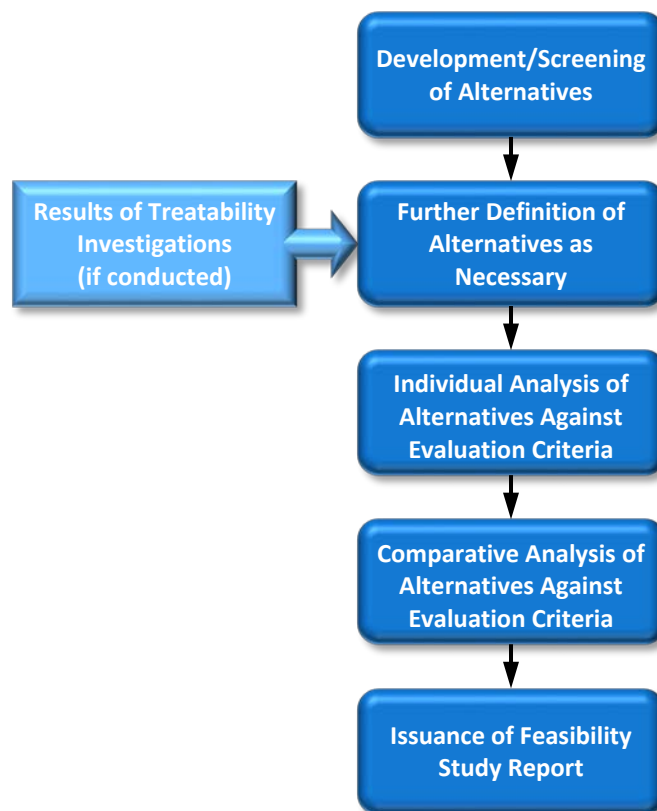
Development/Screening of Alternatives

Results of Treatability Investigations (if conducted)

Further Definition of Alternatives as Necessary

Individual Analysis of Alternatives Against Evaluation Criteria

Comparative Analysis of Alternatives Against Evaluation Criteria

Issuance of Feasibility Study Report